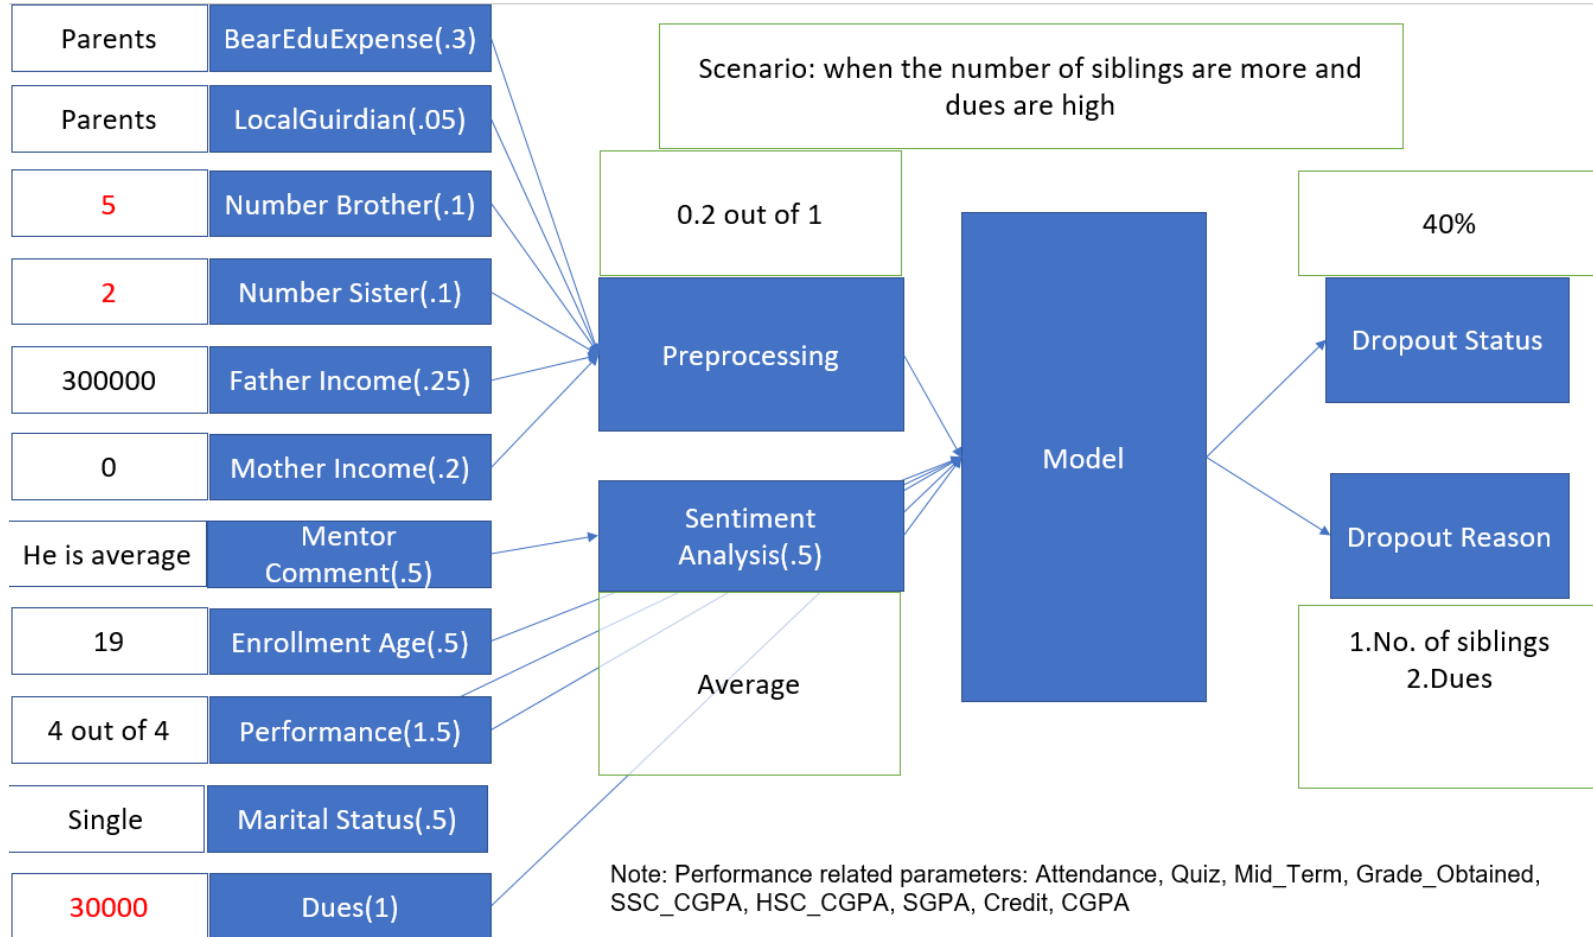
| Parents | BearEduExpense(.3) |
|---|---|
| Parents | LocalGuirdian(.05) |
| 5 | Number Brother(.1) |
| 2 | Number Sister(.1) |
| 300000 | Father Income(.25) |
| 0 | Mother Income(.2) |
| He is average | Mentor Comment(.5) |
| 19 | Enrollment Age(.5) |
| 4 out of 4 | Performance(1.5) |
| Single | Marital Status(.5) |
| 30000 | Dues(1) |

Scenario: when the number of siblings are more and dues are high

0.2 out of 1

Preprocessing

Sentiment Analysis(.5)

Average

Model

40%

Dropout Status

Dropout Reason

1.No. of siblings
2.Dues

Note: Performance related parameters: Attendance, Quiz, Mid_Term, Grade_Obtained, SSC_CGPA, HSC_CGPA, SGPA, Credit, CGPA